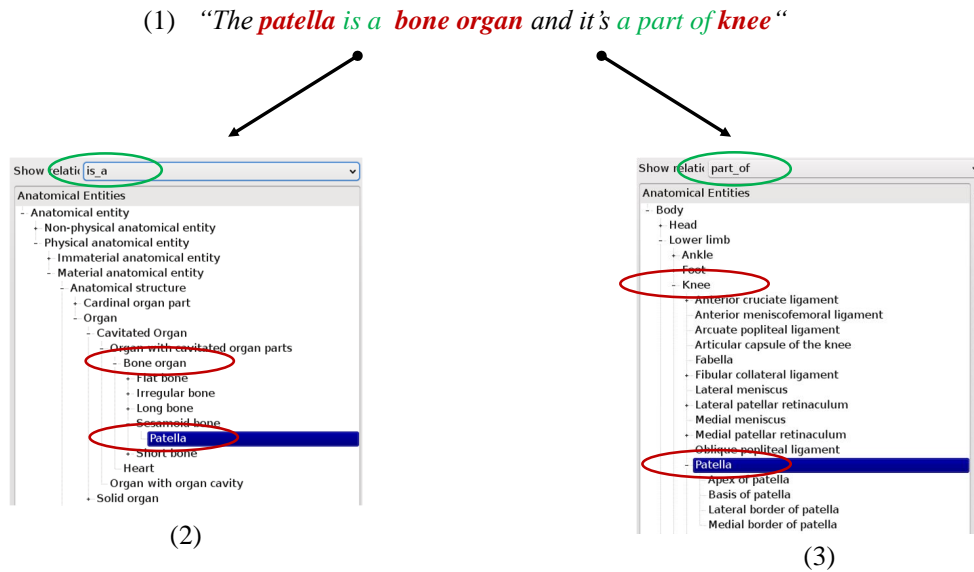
(1) “The patella is a bone organ and it’s a part of knee“

Show relatio is_a

Anatomical Entities
- Anatomical entity
+ Non-physical anatomical entity
- Physical anatomical entity
+ Immaterial anatomical entity
- Material anatomical entity
- Anatomical structure
+ Cardinal organ part
- Organ
- Cavitated Organ
- Organ with cavitated organ parts
- Bone organ
+ Flat bone
+ Irregular bone
+ Long bone
- Sesamoid bone
Patella
+ Short bone
Heart
Organ with organ cavity
+ Solid organ

(2)

Show relatio part_of

Anatomical Entities
- Body
+ Head
- Lower limb
+ Ankle
Foot
- Knee
+ Anterior cruciate ligament
Anterior meniscofemoral ligament
Arcuate popliteal ligament
Articular capsule of the knee
Fabella
+ Fibular collateral ligament
Lateral meniscus
+ Lateral patellar retinaculum
Medial meniscus
+ Medial patellar retinaculum
Oblique popliteal ligament
- Patella
Apex of patella
Basis of patella
Lateral border of patella
Medial border of patella

(3)